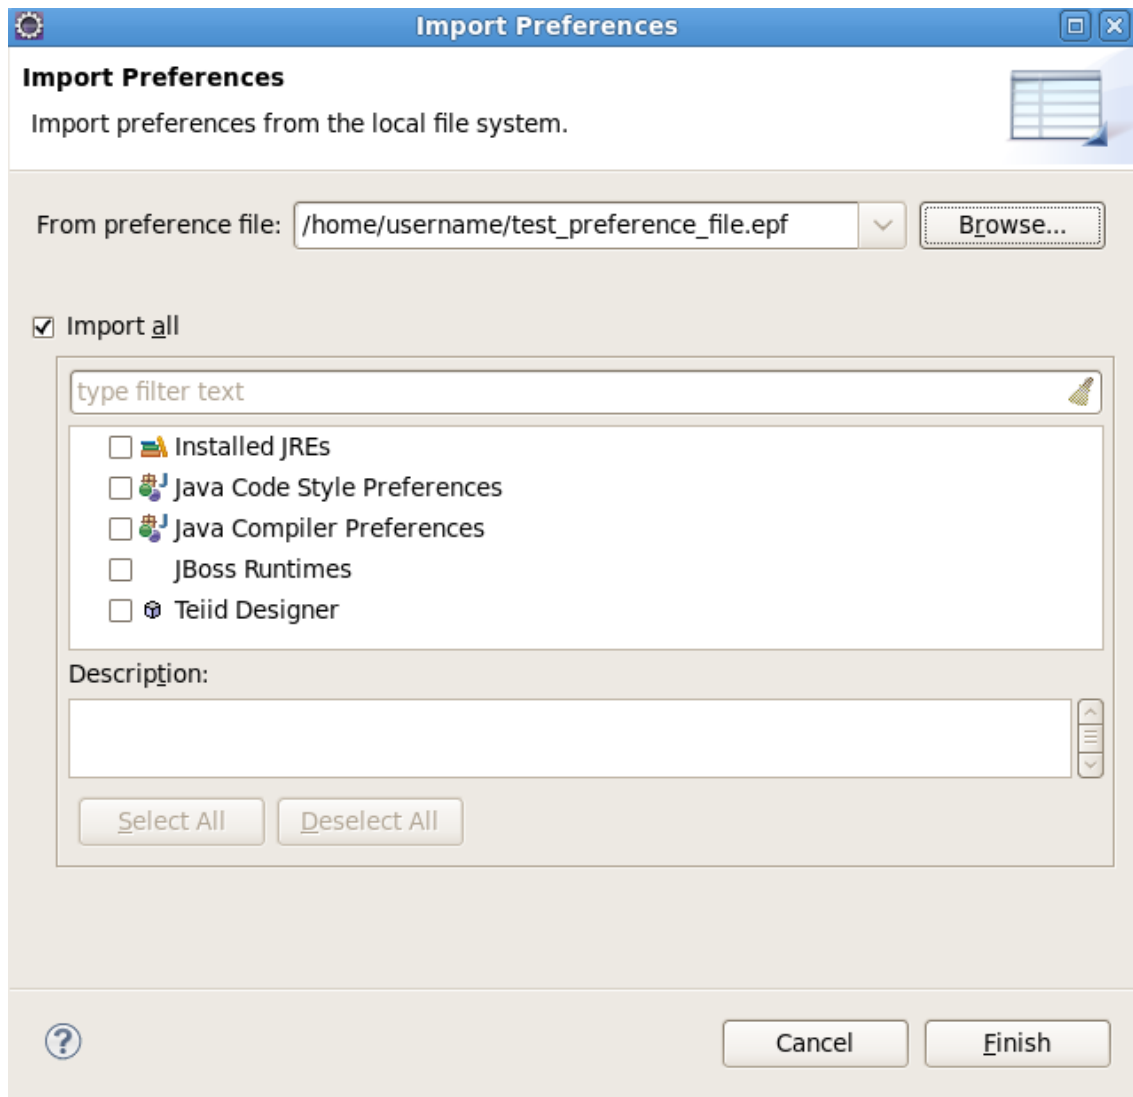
Import Preferences

Import Preferences

Import preferences from the local file system.

From preference file: /home/username/test_preference_file.epf Browse...

☑ Import all

type filter text

☐ Installed JREs
☐ Java Code Style Preferences
☐ Java Compiler Preferences
☐ JBoss Runtimes
☐ Teiid Designer

Description:

Select All Deselect All

?

Cancel Finish